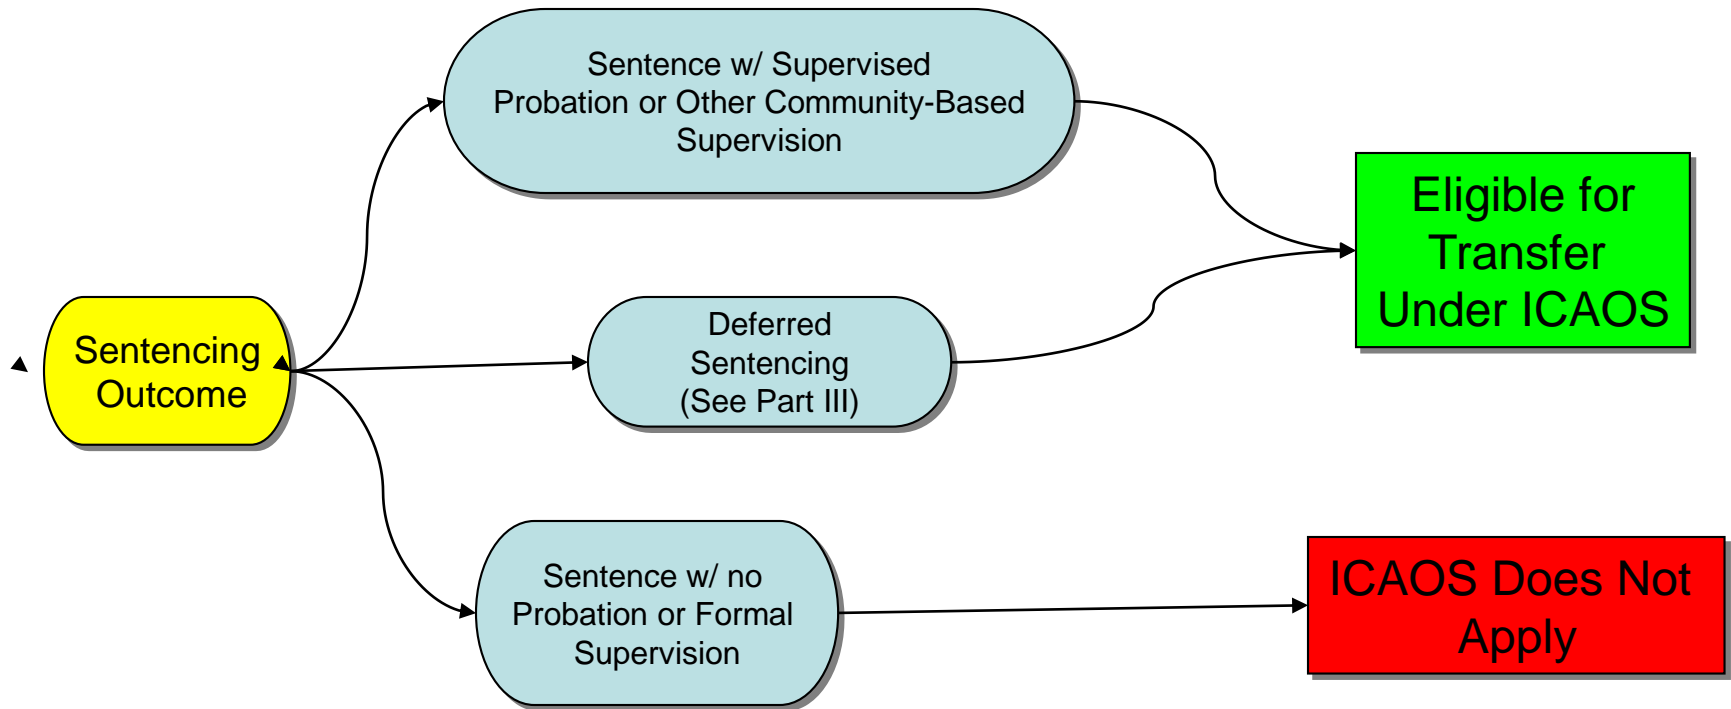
Sentencing Outcome

Sentence w/ Supervised Probation or Other Community-Based Supervision

Deferred Sentencing (See Part III)

Sentence w/ no Probation or Formal Supervision

Eligible for Transfer Under ICAOS

ICAOS Does Not Apply